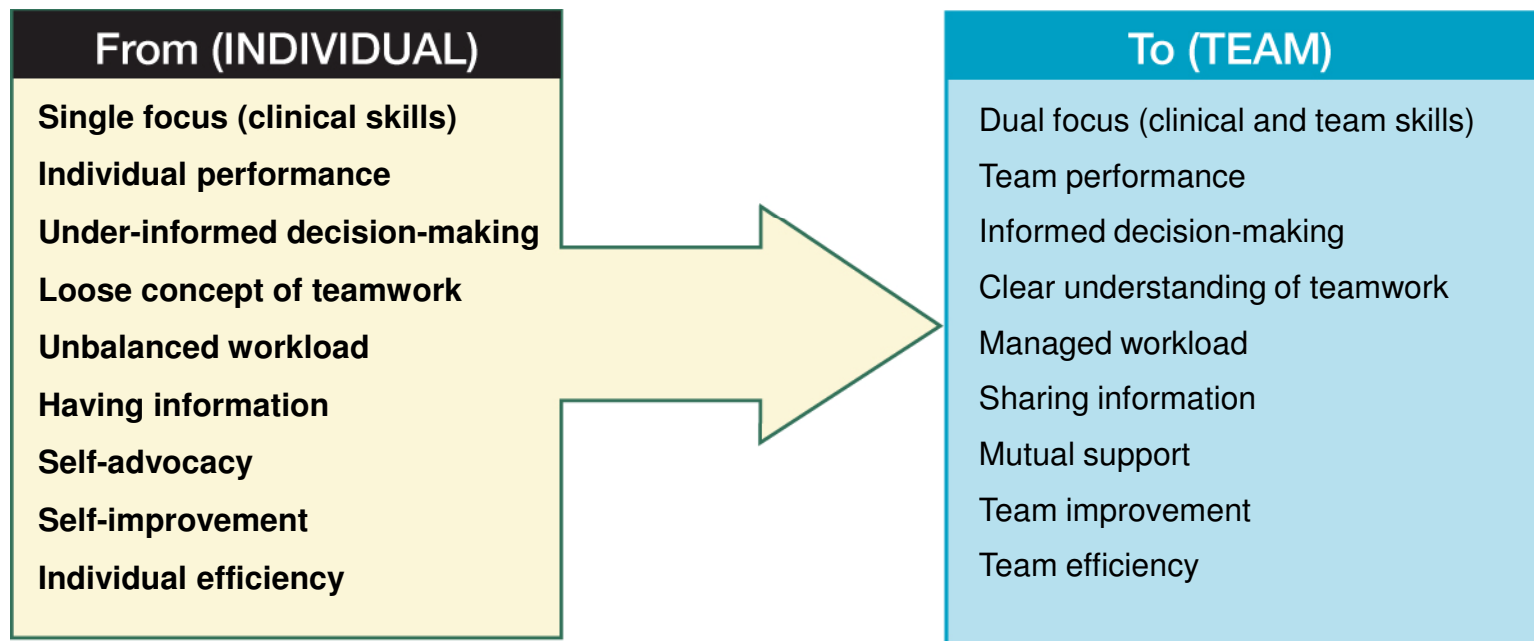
From (INDIVIDUAL)

Single focus (clinical skills)
Individual performance
Under-informed decision-making
Loose concept of teamwork
Unbalanced workload
Having information
Self-advocacy
Self-improvement
Individual efficiency

To (TEAM)

Dual focus (clinical and team skills)
Team performance
Informed decision-making
Clear understanding of teamwork
Managed workload
Sharing information
Mutual support
Team improvement
Team efficiency